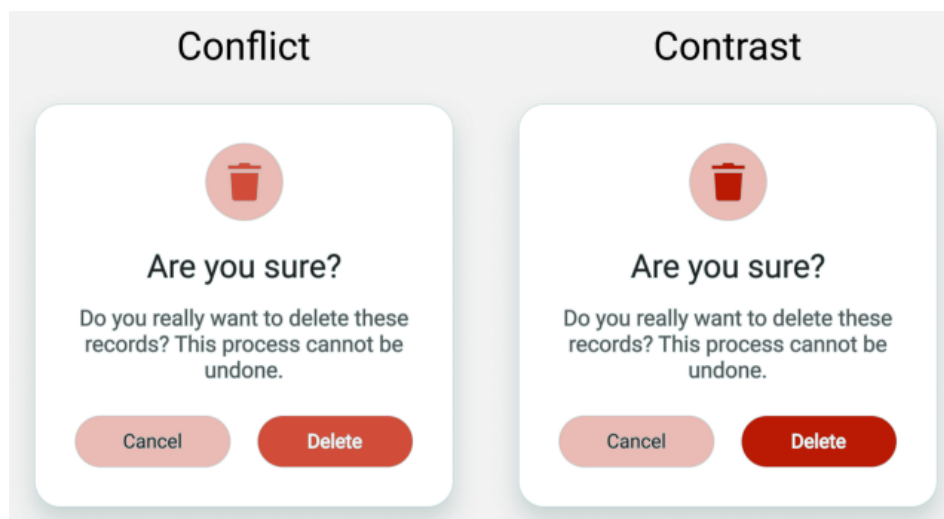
Conflict

Are you sure?

Do you really want to delete these records? This process cannot be undone.

Cancel Delete

Contrast

Are you sure?

Do you really want to delete these records? This process cannot be undone.

Cancel Delete